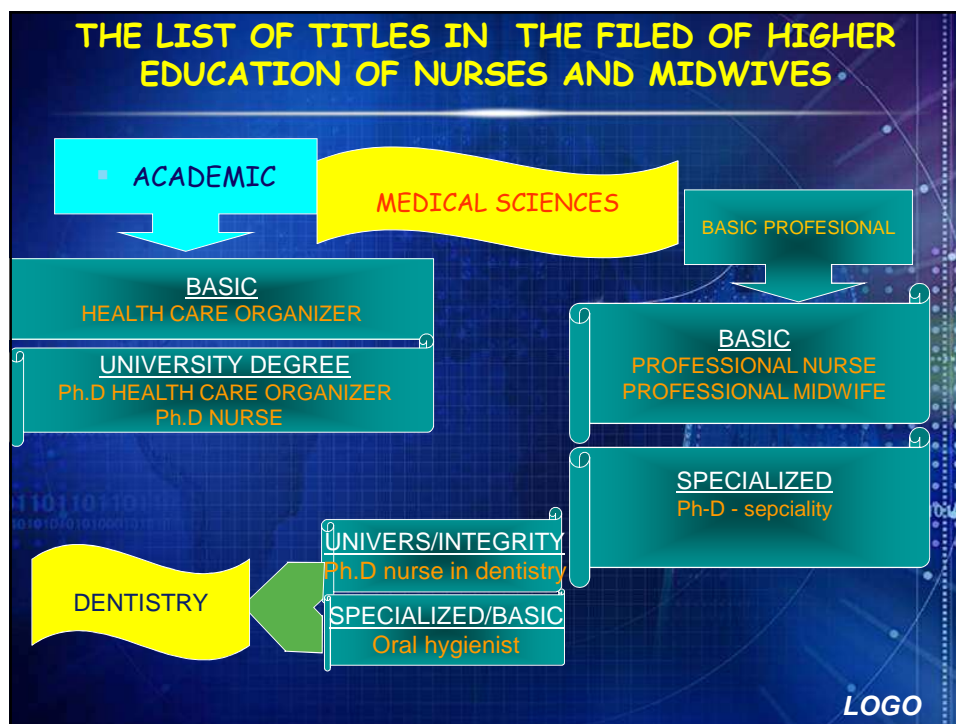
THE LIST OF TITLES IN THE FILED OF HIGHER EDUCATION OF NURSES AND MIDWIVES

ACADEMIC

MEDICAL SCIENCES

BASIC PROFESIONAL

BASIC
HEALTH CARE ORGANIZER

UNIVERSITY DEGREE
Ph.D HEALTH CARE ORGANIZER
Ph.D NURSE

BASIC
PROFESSIONAL NURSE
PROFESSIONAL MIDWIFE

SPECIALIZED
Ph-D - sepciality

UNIVERS/INTEGRITY
Ph.D nurse in dentistry

SPECIALIZED/BASIC
Oral hygienist

DENTISTRY

LOGO